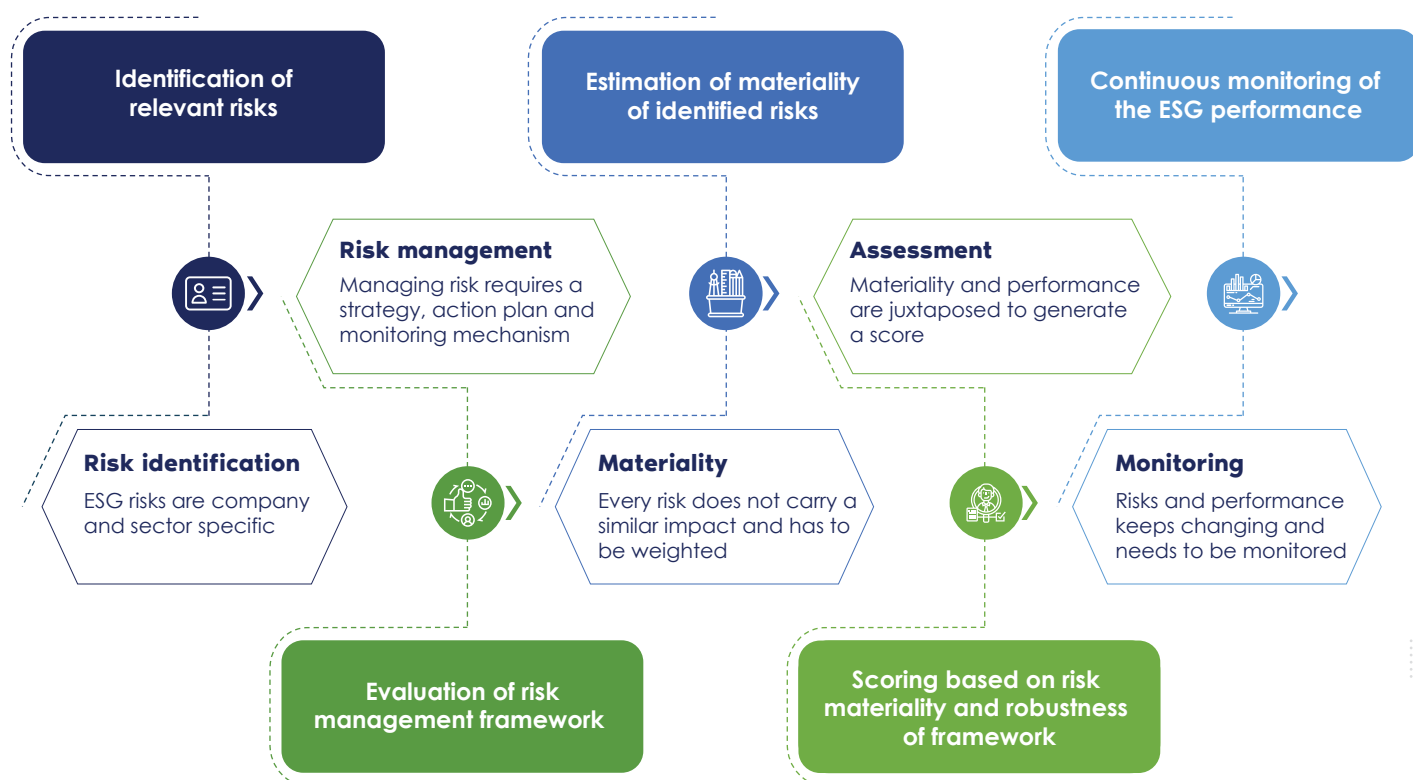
Identification of relevant risks

Estimation of materiality of identified risks

Continuous monitoring of the ESG performance

Risk management
Managing risk requires a strategy, action plan and monitoring mechanism

Assessment
Materiality and performance are juxtaposed to generate a score

Risk identification
ESG risks are company and sector specific

Materiality
Every risk does not carry a similar impact and has to be weighted

Monitoring
Risks and performance keeps changing and needs to be monitored

Evaluation of risk management framework

Scoring based on risk materiality and robustness of framework